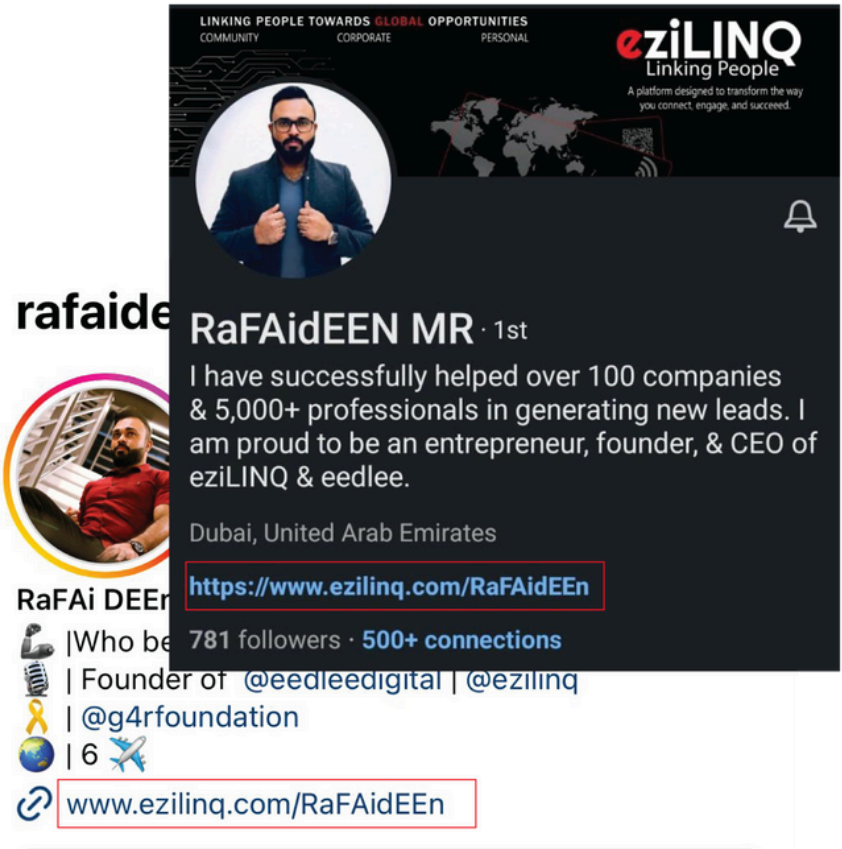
LINKING PEOPLE TOWARDS GLOBAL OPPORTUNITIES
COMMUNITY CORPORATE PERSONAL

eziLINQ
Linking People
A platform designed to transform the way you connect, engage, and succeed.

RaFAidEEN MR · 1st
I have successfully helped over 100 companies & 5,000+ professionals in generating new leads. I am proud to be an entrepreneur, founder, & CEO of eziLINQ & eedlee.

Dubai, United Arab Emirates

https://www.ezilinq.com/RaFAidEEn

781 followers · 500+ connections

rafaide

RaFAi DEE

💪 |Who be
🎙️ | Founder of @eedleedigital | @ezilinq
🎗️ | @g4rfoundation
🌏 | 6 ✈️
www.ezilinq.com/RaFAidEEn